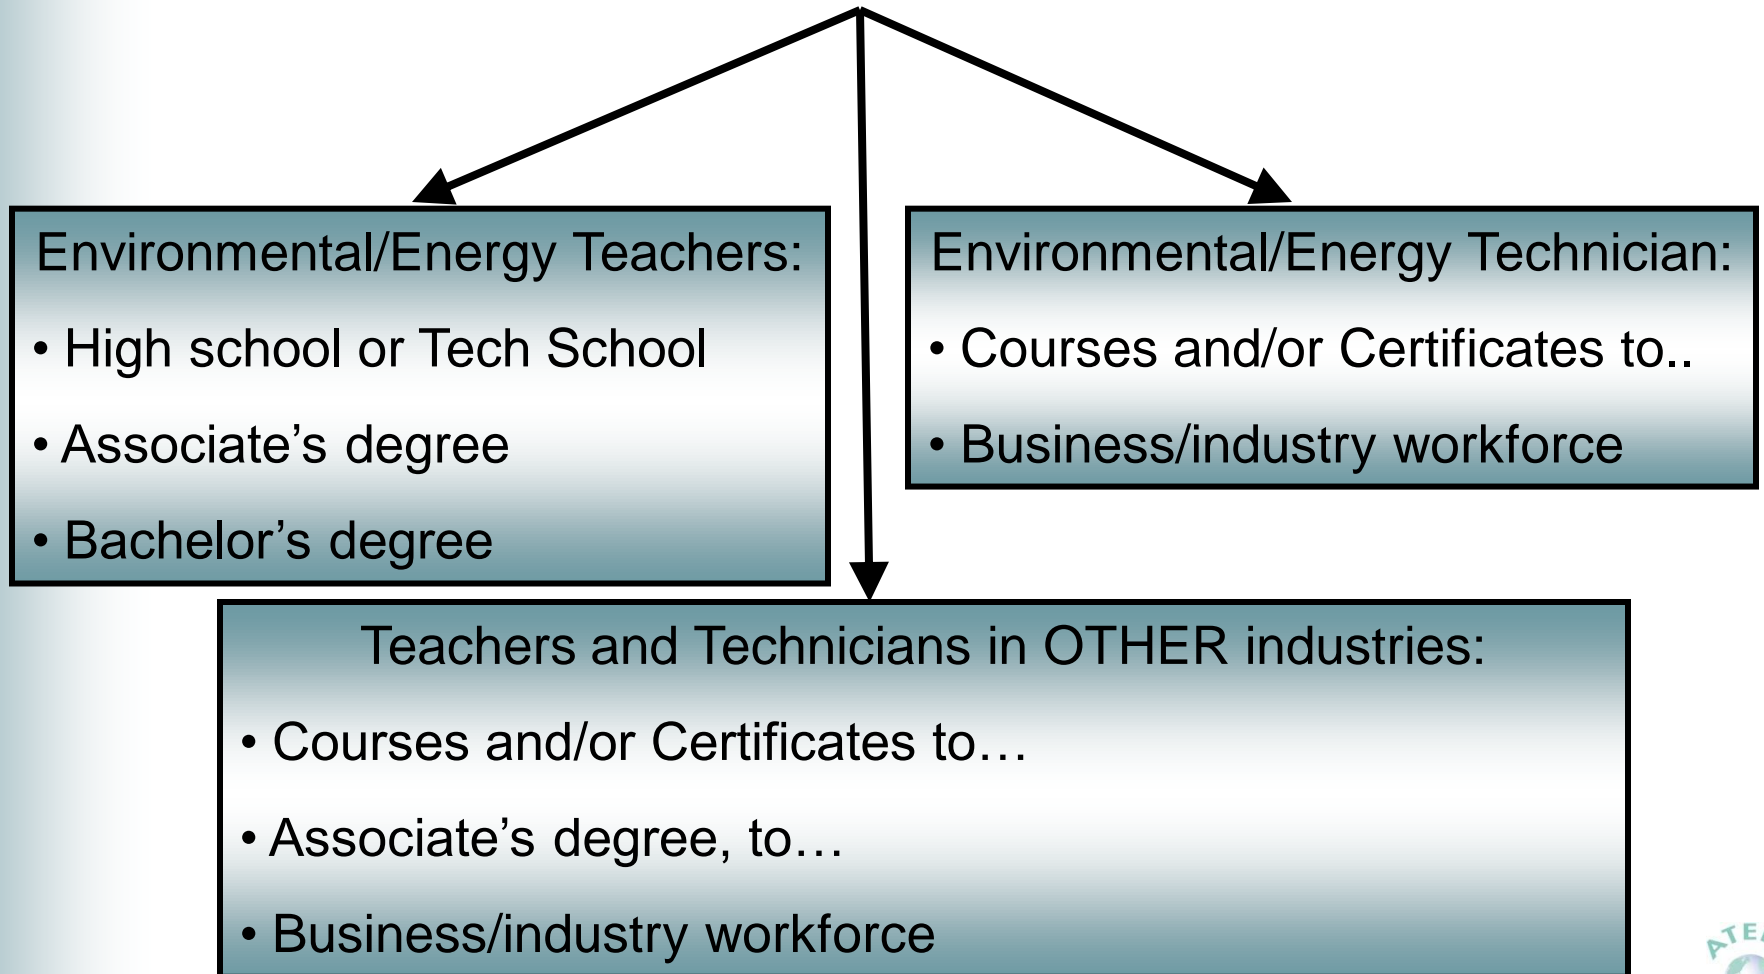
Environmental/Energy Teachers:
• High school or Tech School
• Associate’s degree
• Bachelor’s degree

Environmental/Energy Technician:
• Courses and/or Certificates to..
• Business/industry workforce

Teachers and Technicians in OTHER industries:
• Courses and/or Certificates to…
• Associate’s degree, to…
• Business/industry workforce

ATE